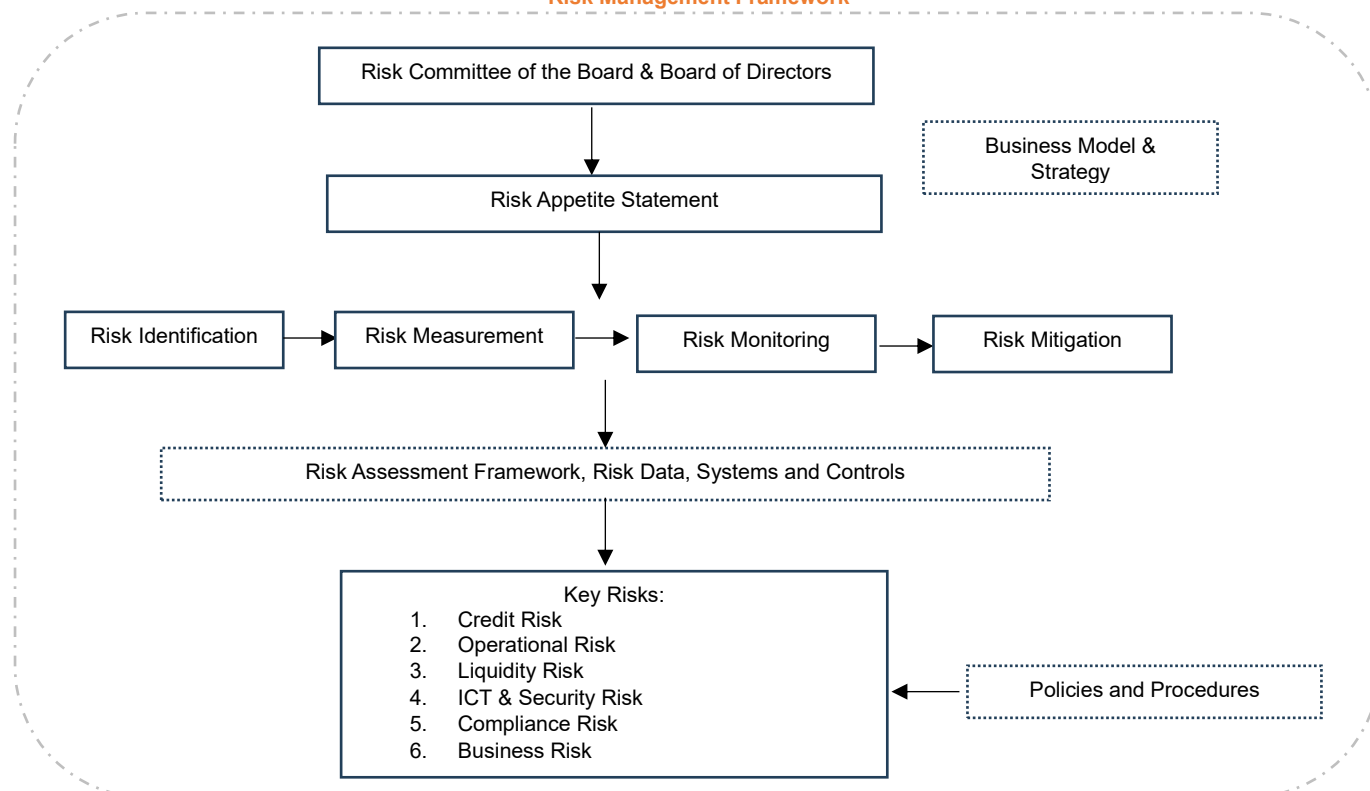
Risk Management Framework

Risk Committee of the Board & Board of Directors

Business Model & Strategy

Risk Appetite Statement

Risk Identification

Risk Measurement

Risk Monitoring

Risk Mitigation

Risk Assessment Framework, Risk Data, Systems and Controls

Key Risks:
1. Credit Risk
2. Operational Risk
3. Liquidity Risk
4. ICT & Security Risk
5. Compliance Risk
6. Business Risk

Policies and Procedures